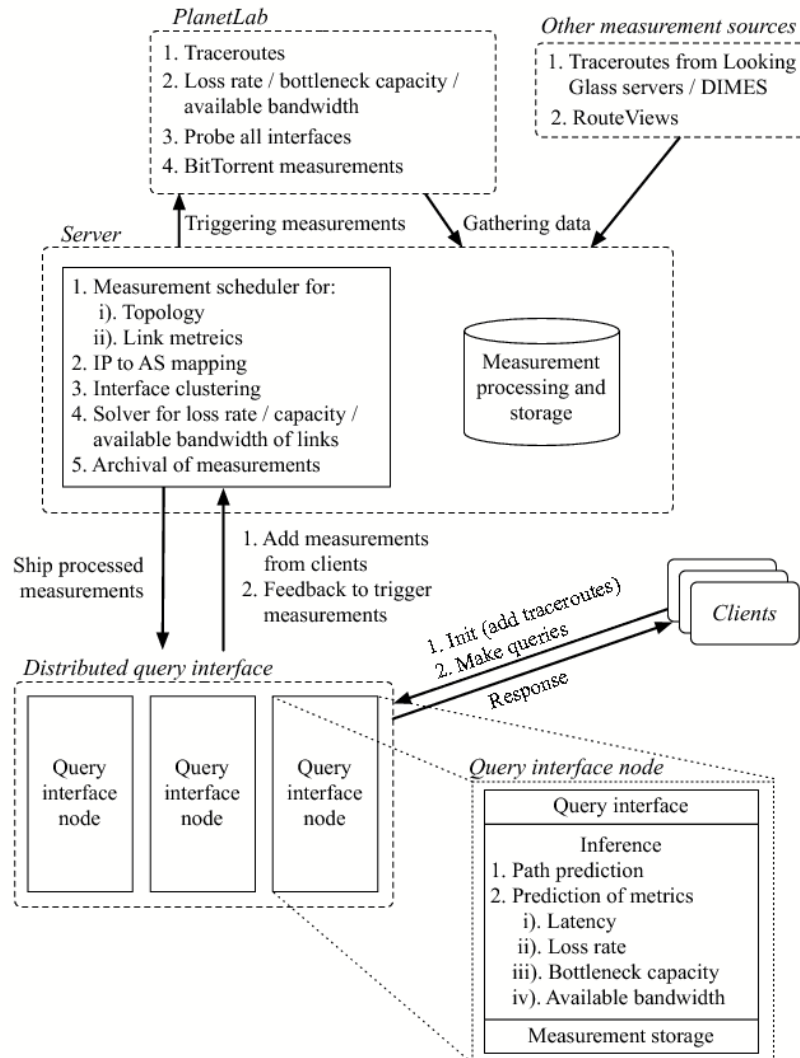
PlanetLab

1. Traceroutes
2. Loss rate / bottleneck capacity / available bandwidth
3. Probe all interfaces
4. BitTorrent measurements

Other measurement sources

1. Traceroutes from Looking Glass servers / DIMES
2. RouteViews

Triggering measurements

Gathering data

Server

1. Measurement scheduler for:
i). Topology
ii). Link metreics
2. IP to AS mapping
3. Interface clustering
4. Solver for loss rate / capacity / available bandwidth of links
5. Archival of measurements

Measurement processing and storage

Ship processed measurements

1. Add measurements from clients
2. Feedback to trigger measurements

Clients

1. Init (add traceroutes)
2. Make queries

Response

Distributed query interface

Query interface node

Query interface node

Query interface node

Query interface node

Query interface

Inference
1. Path prediction
2. Prediction of metrics
i). Latency
ii). Loss rate
iii). Bottleneck capacity
iv). Available bandwidth

Measurement storage